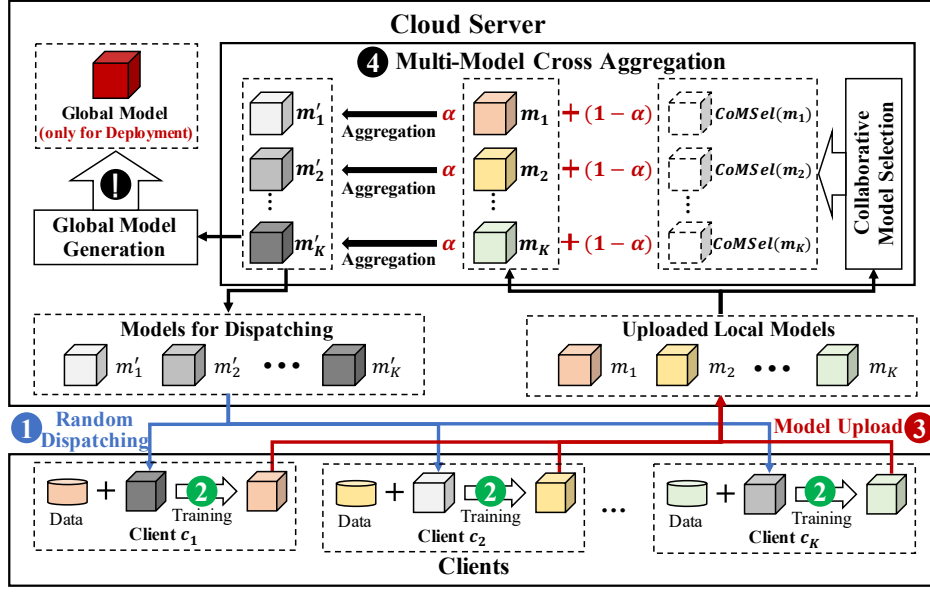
Cloud Server

4 Multi-Model Cross Aggregation

Global Model (only for Deployment)

!

Global Model Generation

$m_1'$ Aggregation $\alpha$ $m_1$ $+ (1-\alpha)$ $CoMSel(m_1)$

$m_2'$ Aggregation $\alpha$ $m_2$ $+ (1-\alpha)$ $CoMSel(m_2)$

$m_K'$ Aggregation $\alpha$ $m_K$ $+ (1-\alpha)$ $CoMSel(m_K)$

Collaborative Model Selection

Models for Dispatching

$m_1'$ $m_2'$ ••• $m_K'$

Uploaded Local Models

$m_1$ $m_2$ ••• $m_K$

1 Random Dispatching

Model Upload 3

Data + 2 Training Client $c_1$

Data + 2 Training Client $c_2$

...

Data + 2 Training Client $c_K$

Clients